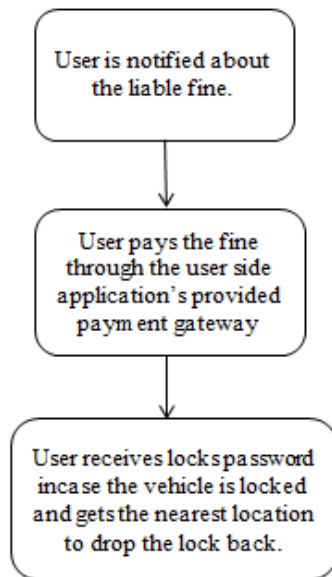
User is notified about the liable fine.

User pays the fine through the user side application's provided paym ent gateway

User receives locks password incase the vehicle is locked and gets the nearest location to drop the lock back.